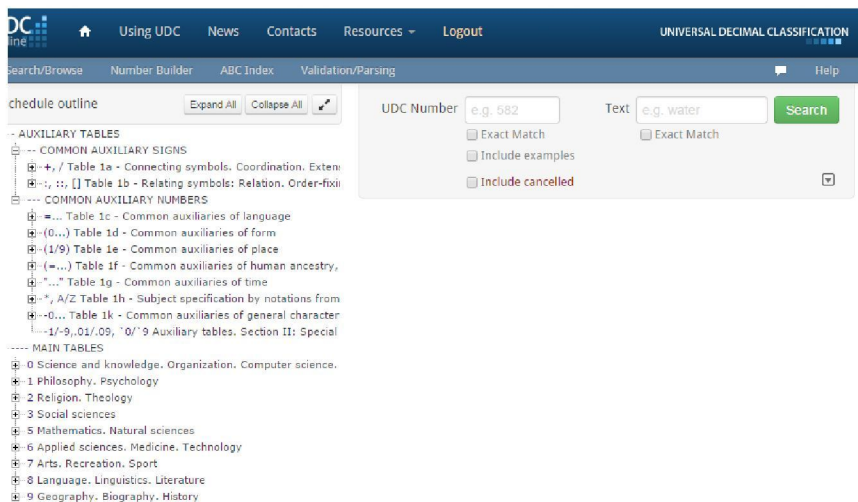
DC line

Using UDC News Contacts Resources Logout

UNIVERSAL DECIMAL CLASSIFICATION

earch/Browse Number Builder ABC Index Validation/Parsing Help

chedule outline Expand All Collapse All

- AUXILIARY TABLES
-- COMMON AUXILIARY SIGNS
+, / Table 1a - Connecting symbols. Coordination. Exten
:, ::, [] Table 1b - Relating symbols: Relation. Order-fixi
--- COMMON AUXILIARY NUMBERS
=... Table 1c - Common auxiliaries of language
(0...) Table 1d - Common auxiliaries of form
(1/9) Table 1e - Common auxiliaries of place
(=...) Table 1f - Common auxiliaries of human ancestry,
"..." Table 1g - Common auxiliaries of time
*, A/Z Table 1h - Subject specification by notations from
-0... Table 1k - Common auxiliaries of general character
-1/-9,.01/.09, `0/`9 Auxiliary tables. Section II: Special
---- MAIN TABLES
0 Science and knowledge. Organization. Computer science.
1 Philosophy. Psychology
2 Religion. Theology
3 Social sciences
5 Mathematics. Natural sciences
6 Applied sciences. Medicine. Technology
7 Arts. Recreation. Sport
8 Language. Linguistics. Literature
9 Geography. Biography. History

UDC Number e.g. 582
Exact Match
Include examples
Include cancelled

Text e.g. water
Exact Match

Search